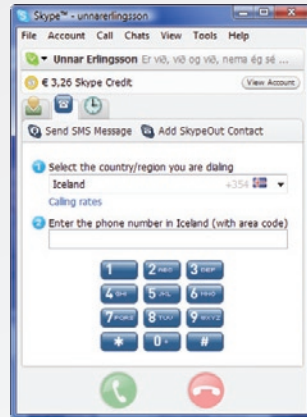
Skype™ - unnarerlingsson

File Account Call Chats View Tools Help

Unnar Erlingsson Er við, við og við, nema ég sé ...

€ 3,26 Skype Credit

View Account

Send SMS Message

Add SkypeOut Contact

1 Select the country/region you are dialing

Iceland

+354

Calling rates

2 Enter the phone number in Iceland (with area code)

1

2 ABC

3 DEF

4 GHI

5 JKL

6 MNO

7 PQRS

8 TUV

9 WXYZ

*

0 +

#